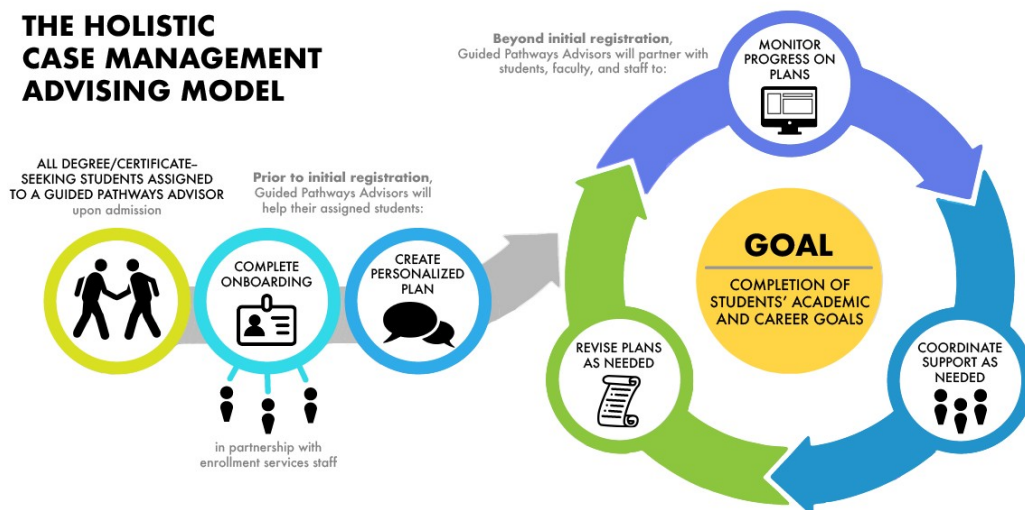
THE HOLISTIC CASE MANAGEMENT ADVISING MODEL

ALL DEGREE/CERTIFICATE-SEEKING STUDENTS ASSIGNED TO A GUIDED PATHWAYS ADVISOR upon admission

Prior to initial registration, Guided Pathways Advisors will help their assigned students:

COMPLETE ONBOARDING

in partnership with enrollment services staff

CREATE PERSONALIZED PLAN

Beyond initial registration, Guided Pathways Advisors will partner with students, faculty, and staff to:

MONITOR PROGRESS ON PLANS

GOAL

COMPLETION OF STUDENTS' ACADEMIC AND CAREER GOALS

COORDINATE SUPPORT AS NEEDED

REVISE PLANS AS NEEDED